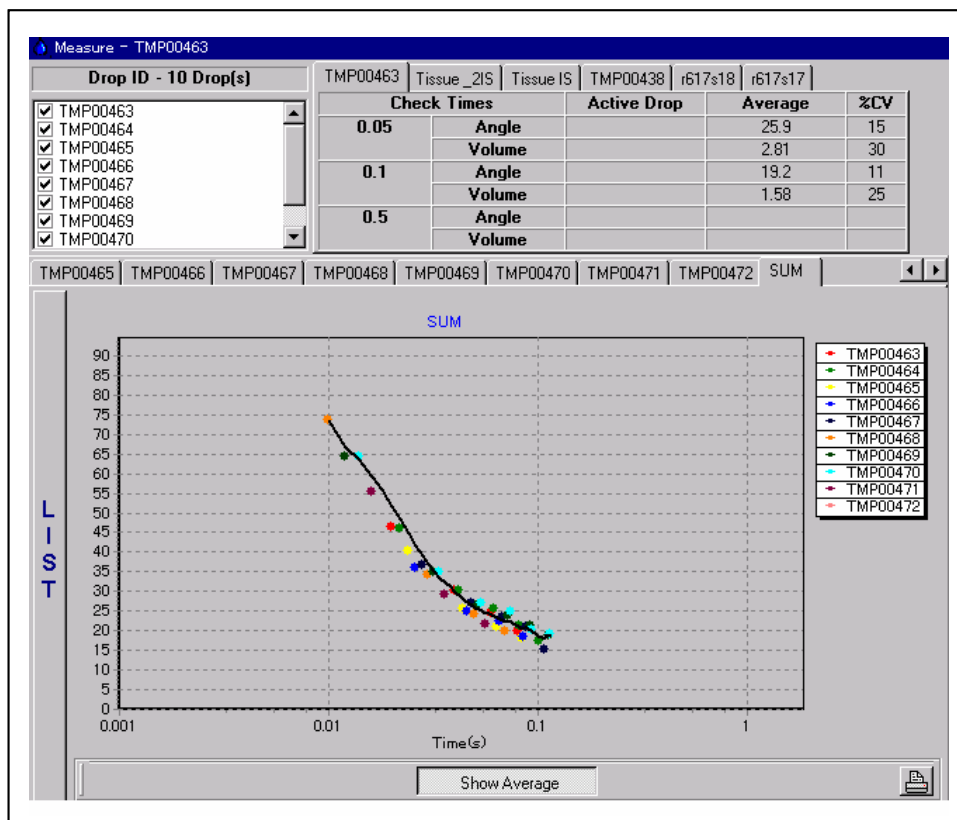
Measure - TMP00463

Drop ID - 10 Drop(s)

☑ TMP00463
☑ TMP00464
☑ TMP00465
☑ TMP00466
☑ TMP00467
☑ TMP00468
☑ TMP00469
☑ TMP00470

TMP00463 | Tissue _2IS | Tissue IS | TMP00438 | r617s18 | r617s17

| Check Times | | Active Drop | Average | %CV |
|---|---|---|---|---|
| 0.05 | Angle | | 25.9 | 15 |
| | Volume | | 2.81 | 30 |
| 0.1 | Angle | | 19.2 | 11 |
| | Volume | | 1.58 | 25 |
| 0.5 | Angle | | | |
| | Volume | | | |

TMP00465 | TMP00466 | TMP00467 | TMP00468 | TMP00469 | TMP00470 | TMP00471 | TMP00472 | SUM

LIST

SUM

90
85
80
75
70
65
60
55
50
45
40
35
30
25
20
15
10
5
0

0.001 0.01 0.1 1

Time(s)

TMP00463
TMP00464
TMP00465
TMP00466
TMP00467
TMP00468
TMP00469
TMP00470
TMP00471
TMP00472

Show Average